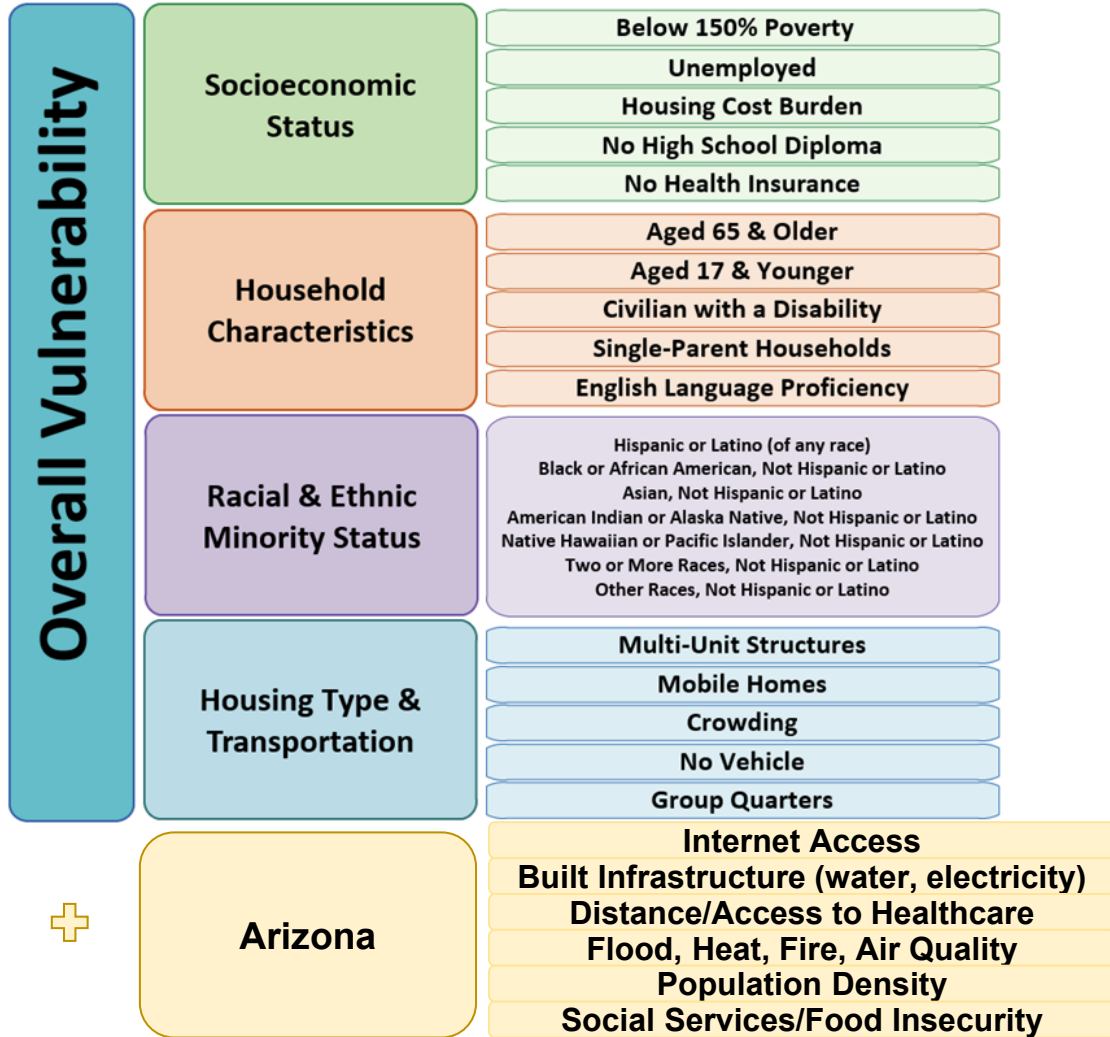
Overall Vulnerability

Socioeconomic Status

Below 150% Poverty
Unemployed
Housing Cost Burden
No High School Diploma
No Health Insurance

Household Characteristics

Aged 65 & Older
Aged 17 & Younger
Civilian with a Disability
Single-Parent Households
English Language Proficiency

Racial & Ethnic Minority Status

Hispanic or Latino (of any race)
Black or African American, Not Hispanic or Latino
Asian, Not Hispanic or Latino
American Indian or Alaska Native, Not Hispanic or Latino
Native Hawaiian or Pacific Islander, Not Hispanic or Latino
Two or More Races, Not Hispanic or Latino
Other Races, Not Hispanic or Latino

Housing Type & Transportation

Multi-Unit Structures
Mobile Homes
Crowding
No Vehicle
Group Quarters

Arizona

Internet Access
Built Infrastructure (water, electricity)
Distance/Access to Healthcare
Flood, Heat, Fire, Air Quality
Population Density
Social Services/Food Insecurity